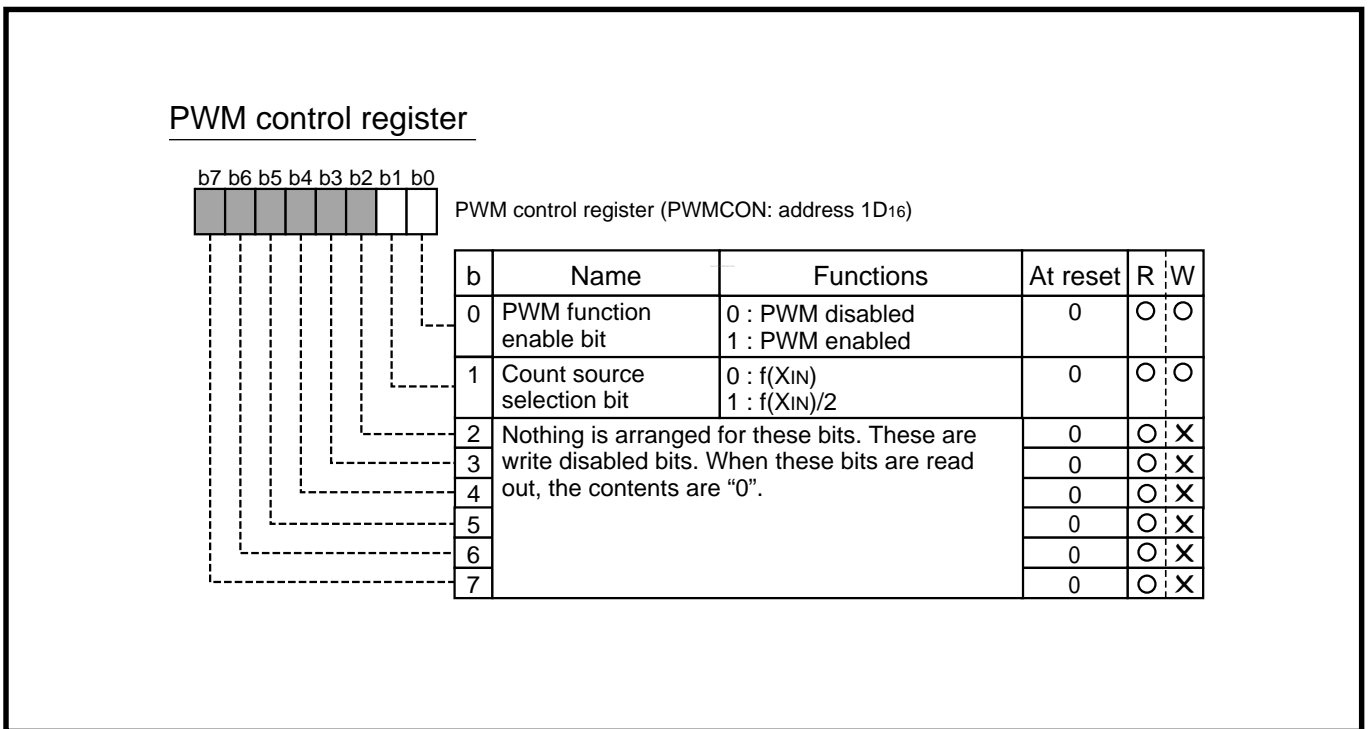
PWM control register

b7 b6 b5 b4 b3 b2 b1 b0

PWM control register (PWMCON: address $1D_{16}$)

| b | Name | Functions | At reset | R | W |
|---|---|---|---|---|---|
| 0 | PWM function enable bit | 0 : PWM disabled<br>1 : PWM enabled | 0 | O | O |
| 1 | Count source selection bit | 0 : f($X_{IN}$)<br>1 : f($X_{IN}$)/2 | 0 | O | O |
| 2 | Nothing is arranged for these bits. These are write disabled bits. When these bits are read out, the contents are “0”. | | 0 | O | X |
| 3 | | | 0 | O | X |
| 4 | | | 0 | O | X |
| 5 | | | 0 | O | X |
| 6 | | | 0 | O | X |
| 7 | | | 0 | O | X |